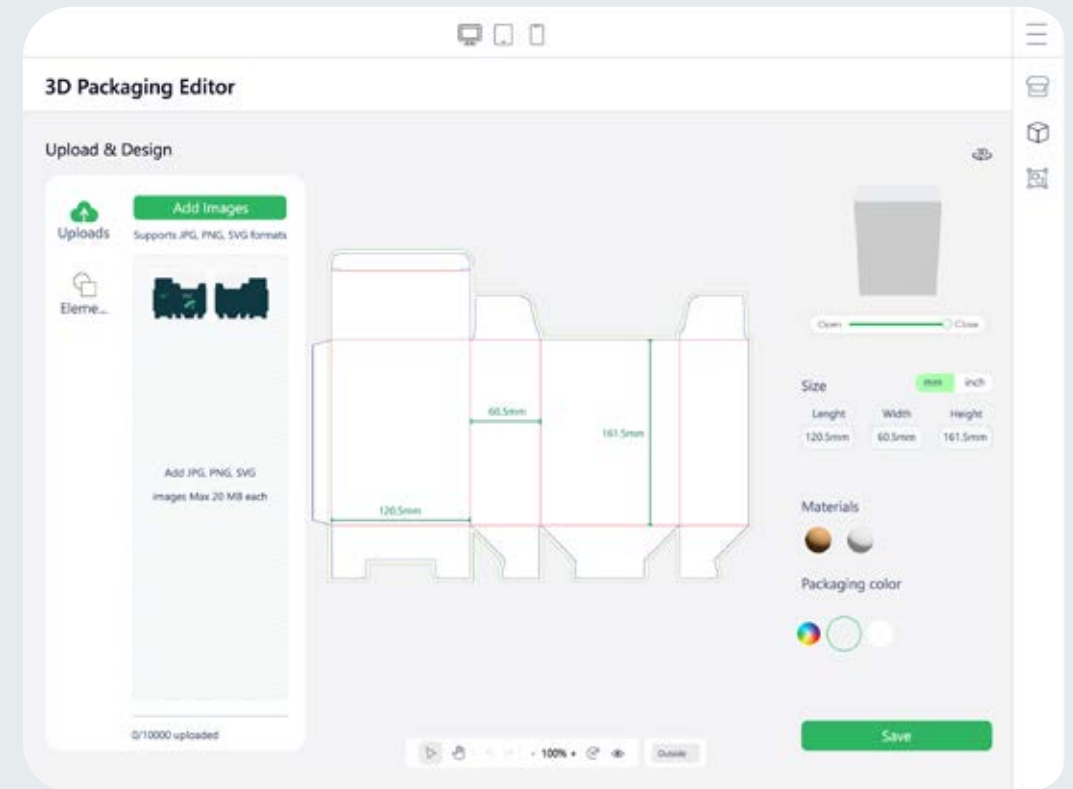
3D Packaging Editor

Upload & Design

Uploads

Eleme...

Add Images

Supports JPG, PNG, SVG formats

Add JPG, PNG, SVG images Max 20 MB each

0/10000 uploaded

60.5mm

161.5mm

120.5mm

- 100% +

Outside

Open

Close

Size

mm

inch

| Lenght | Width | Height |
|---|---|---|
| 120.5mm | 60.5mm | 161.5mm |

Materials

Packaging color

Save